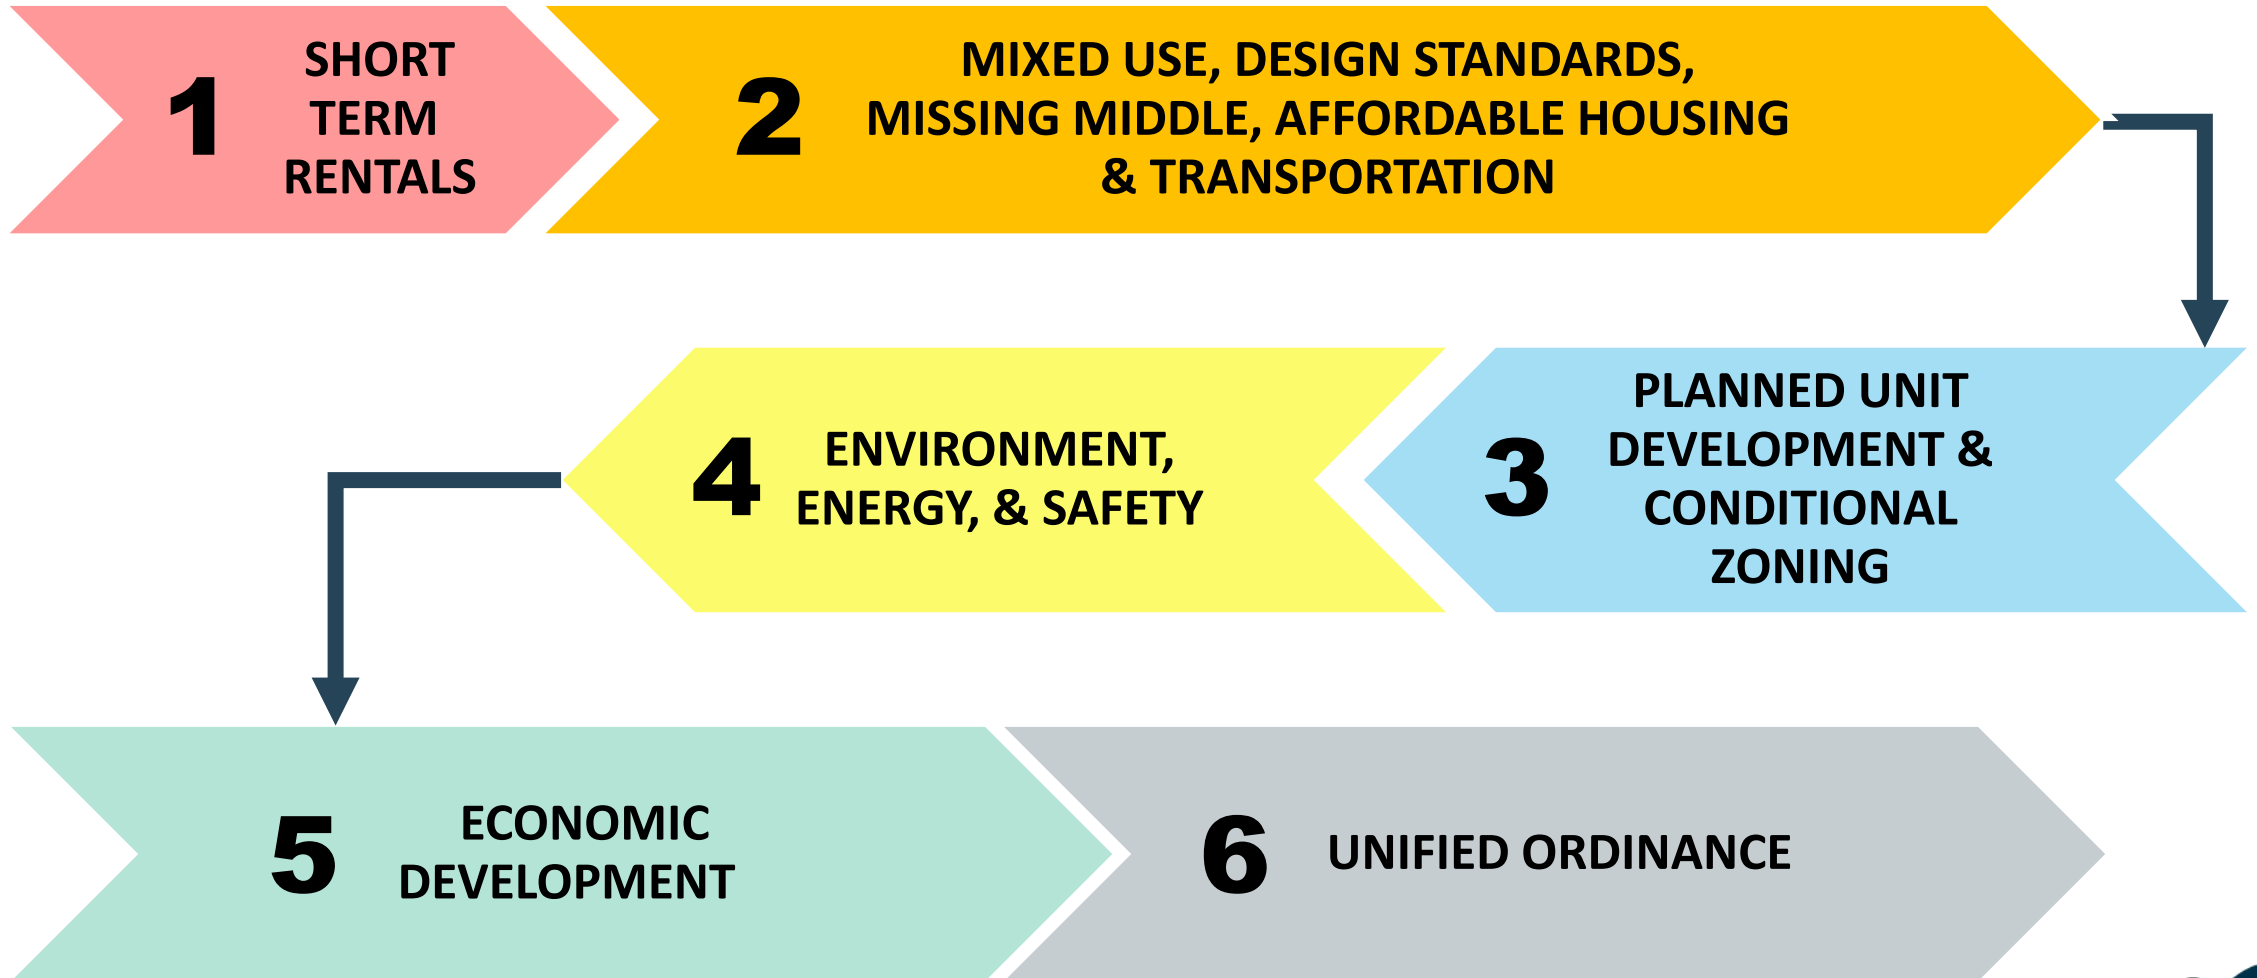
1 SHORT TERM RENTALS

2 MIXED USE, DESIGN STANDARDS, MISSING MIDDLE, AFFORDABLE HOUSING & TRANSPORTATION

3 PLANNED UNIT DEVELOPMENT & CONDITIONAL ZONING

4 ENVIRONMENT, ENERGY, & SAFETY

5 ECONOMIC DEVELOPMENT

6 UNIFIED ORDINANCE